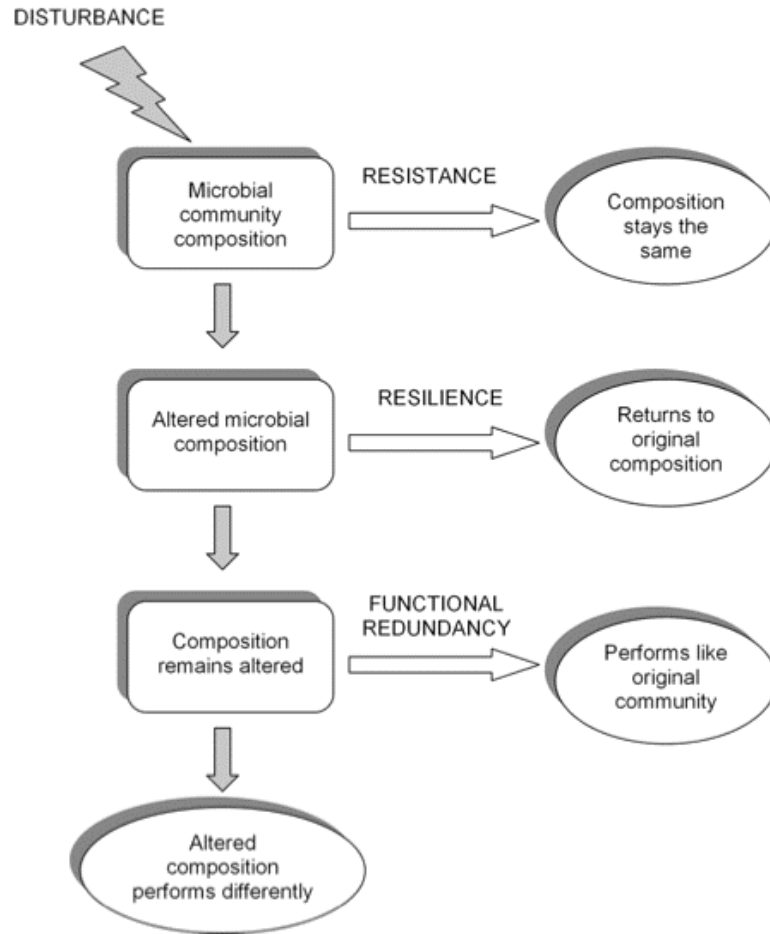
DISTURBANCE

Microbial community composition

RESISTANCE

Composition stays the same

Altered microbial composition

RESILIENCE

Returns to original composition

Composition remains altered

FUNCTIONAL REDUNDANCY

Performs like original community

Altered composition performs differently